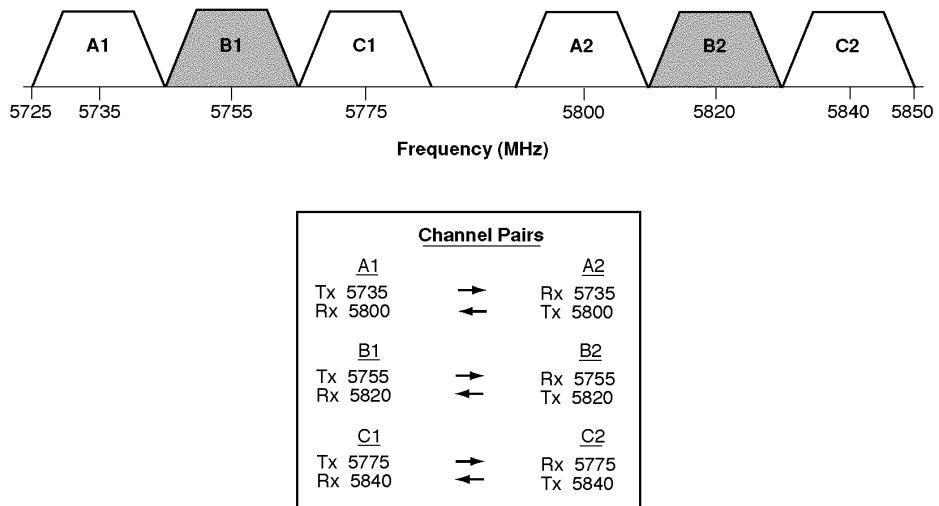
A1 B1 C1 A2 B2 C2

5725 5735 5755 5775 5800 5820 5840 5850

Frequency (MHz)

Channel Pairs

| A1 | | A2 |
|---|---|---|
| Tx 5735 | → | Rx 5735 |
| Rx 5800 | ← | Tx 5800 |
| B1 | | B2 |
| Tx 5755 | → | Rx 5755 |
| Rx 5820 | ← | Tx 5820 |
| C1 | | C2 |
| Tx 5775 | → | Rx 5775 |
| Rx 5840 | ← | Tx 5840 |